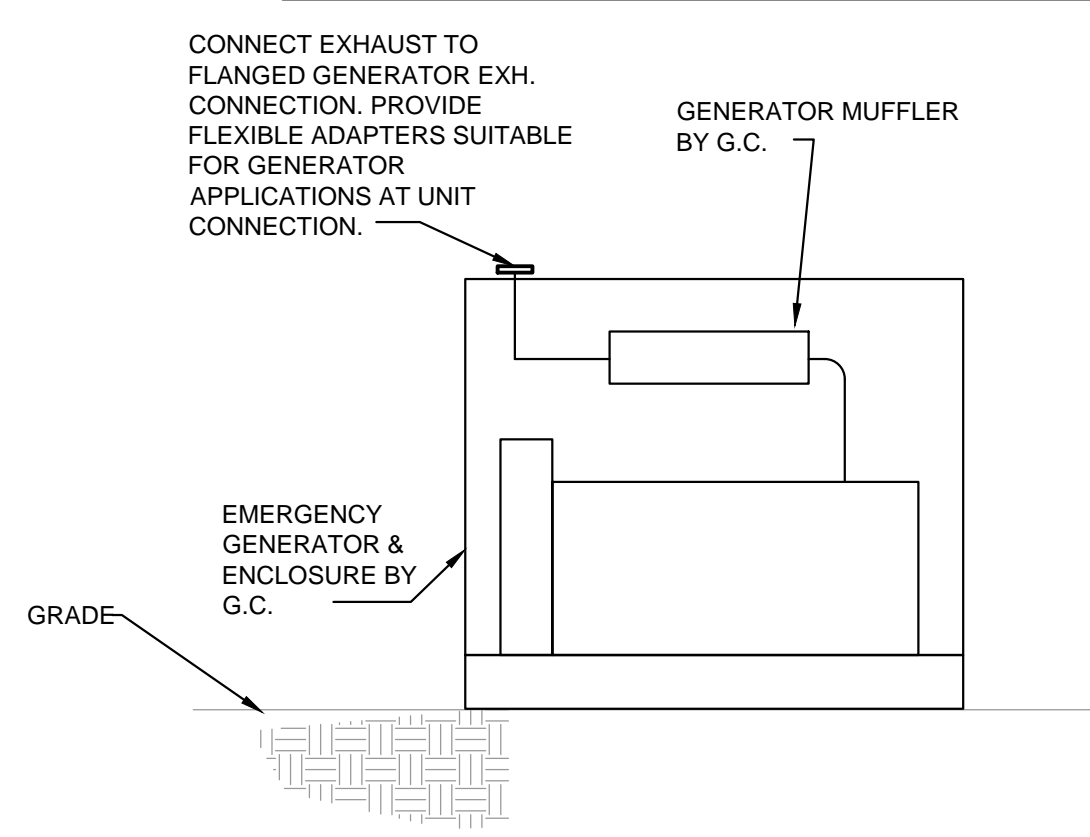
CONNECT EXHAUST TO FLANGED GENERATOR EXH. CONNECTION. PROVIDE FLEXIBLE ADAPTERS SUITABLE FOR GENERATOR APPLICATIONS AT UNIT CONNECTION.

GENERATOR MUFFLER BY G.C.

EMERGENCY GENERATOR & ENCLOSURE BY G.C.

GRADE